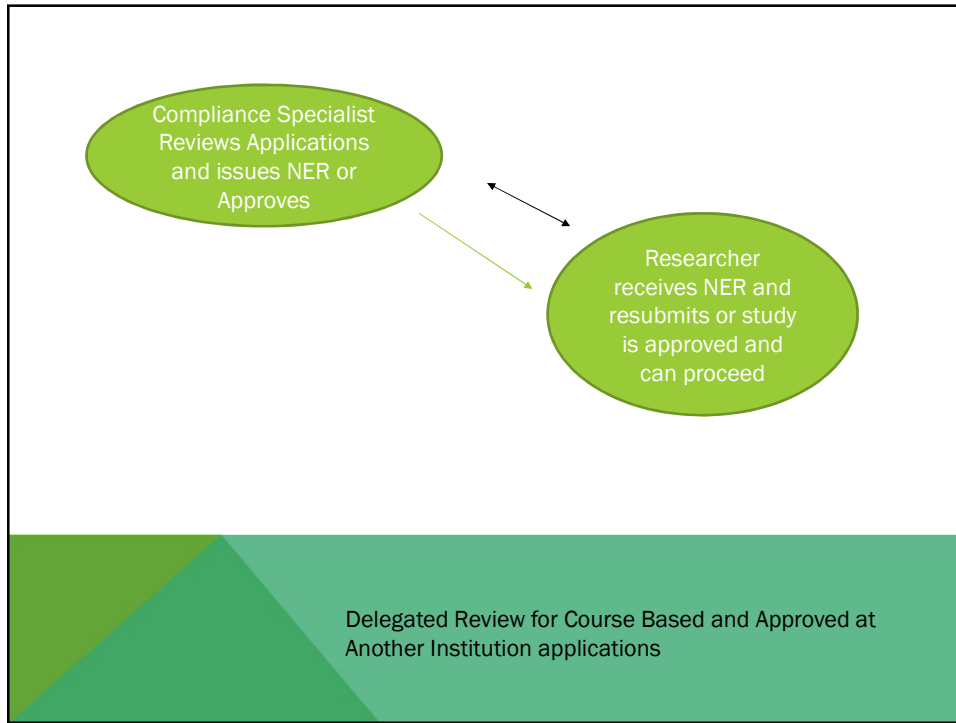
Compliance Specialist Reviews Applications and issues NER or Approves

Researcher receives NER and resubmits or study is approved and can proceed

Delegated Review for Course Based and Approved at Another Institution applications